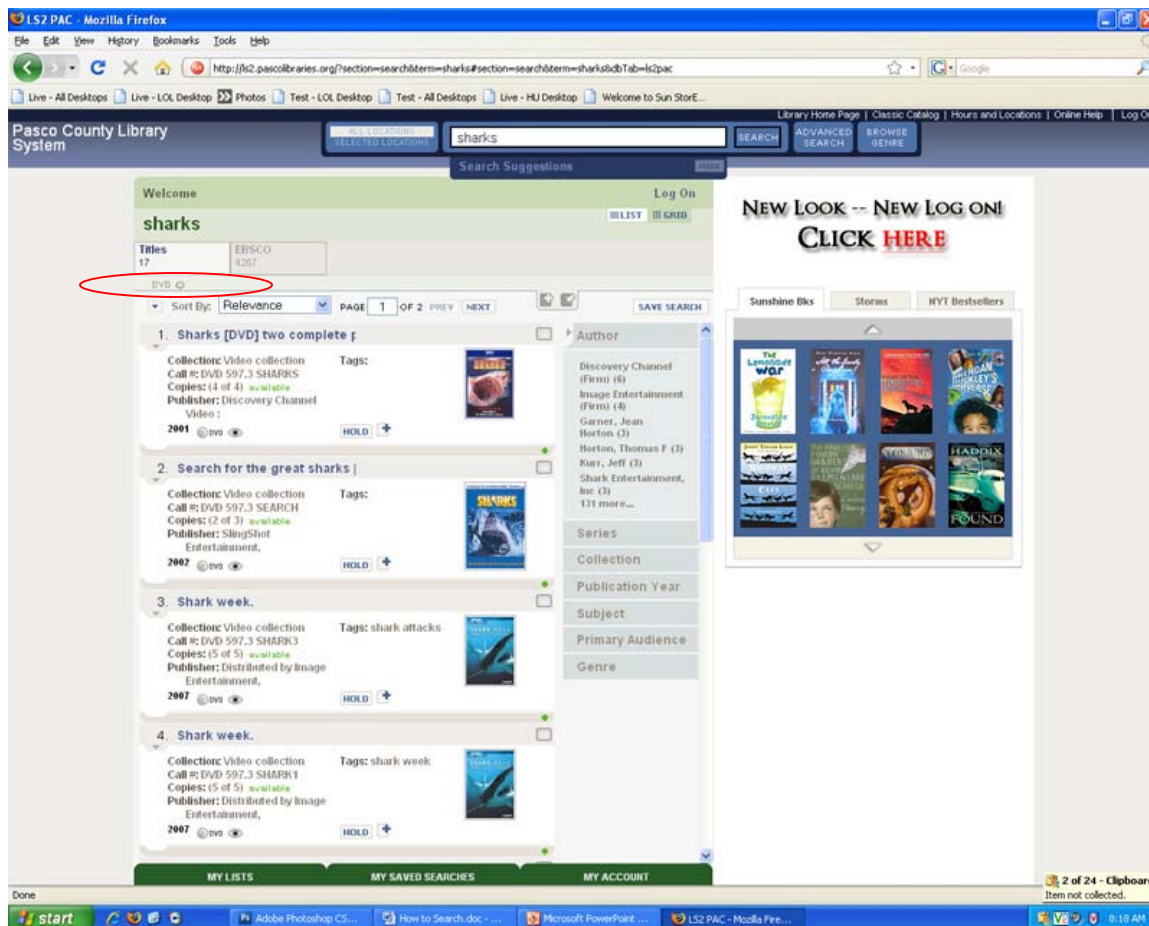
LS2 PAC - Mozilla Firefox

File Edit View History Bookmarks Tools Help

http://ls2.pascolibraries.org/?section=search&term=sharks#section=search&term=sharks&dbTab=ls2pac

Google

Live - All Desktops Live - LOL Desktop Photos Test - LOL Desktop Test - All Desktops Live - HU Desktop Welcome to Sun StorE...

Library Home Page | Classic Catalog | Hours and Locations | Online Help | Log O

Pasco County Library System

ALL LOCATIONS
SELECTED LOCATIONS

sharks

SEARCH

ADVANCED SEARCH

BROWSE GENRE

Search Suggestions HIDE

Welcome

Log On

sharks

LIST GRID

Titles 17

EBSCO 4267

DVD

Sort By: Relevance

PAGE 1 OF 2 PREV NEXT

SAVE SEARCH

1. Sharks [DVD] two complete

Collection: Video collection
Call #: DVD 597.3 SHARKS
Copies: (4 of 4) available
Publisher: Discovery Channel Video :
2001 DVD

Tags:

HOLD

2. Search for the great sharks

Collection: Video collection
Call #: DVD 597.3 SEARCH
Copies: (2 of 3) available
Publisher: SlingShot Entertainment,
2002 DVD

Tags:

HOLD

3. Shark week.

Collection: Video collection
Call #: DVD 597.3 SHARK3
Copies: (5 of 5) available
Publisher: Distributed by Image Entertainment,
2007 DVD

Tags: shark attacks

HOLD

4. Shark week.

Collection: Video collection
Call #: DVD 597.3 SHARK1
Copies: (5 of 5) available
Publisher: Distributed by Image Entertainment,
2007 DVD

Tags: shark week

HOLD

Author

Discovery Channel (Firm) (6)
Image Entertainment (Firm) (4)
Garner, Jean Horton (3)
Horton, Thomas F (3)
Kurr, Jeff (3)
Shark Entertainment, Inc (3)
131 more...

Series

Collection

Publication Year

Subject

Primary Audience

Genre

NEW LOOK -- NEW LOG ON!
CLICK HERE

Sunshine Bks

Storms

NYT Bestsellers

The Lemonade War

HADDIX
FOUND

MY LISTS

MY SAVED SEARCHES

MY ACCOUNT

Done

2 of 24 - Clipboard
Item not collected.

start

Adobe Photoshop CS...

How to Search.doc - ...

Microsoft PowerPoint ...

LS2 PAC - Mozilla Fire...

8:18 AM